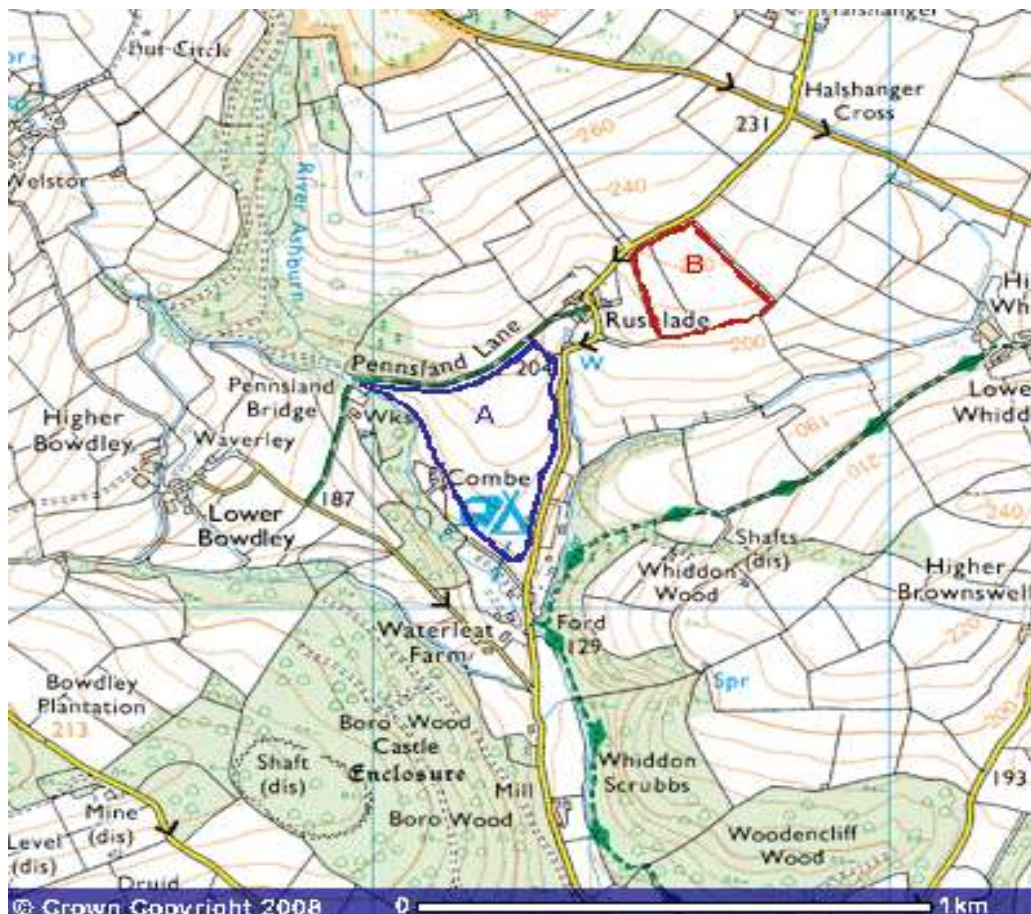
Hut Circle
Halshanger
Halshanger Cross
231
260
240
Welstor
River Ashburn
B
Rusl lade
Pennsland Lane
204
W
200
Pennsland Bridge
Wks
A
Higher Bowdley
Waverley
190
210
Lower Whidd
Combe
187
Lower Bowdley
Shafts (dis)
240
Whiddon Wood
Higher Brownswell
Waterleat Farm
Ford
129
220
Spr
Bowdley Plantation
213
Boro Wood
Castle
Enclosure
Shaft (dis)
Whiddon Scrubbs
193
Mill
Mine (dis)
Level (dis)
Boro Wood
Woodencliff Wood
Druid
© Crown Copyright 2008
0
1km